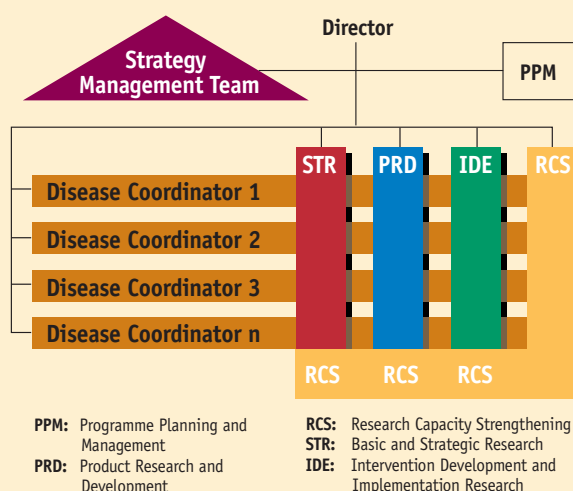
Director

Strategy Management Team

PPM

STR

PRD

IDE

RCS

Disease Coordinator 1

Disease Coordinator 2

Disease Coordinator 3

Disease Coordinator n

RCS

RCS

RCS

PPM: Programme Planning and Management

PRD: Product Research and Development

RCS: Research Capacity Strengthening

STR: Basic and Strategic Research

IDE: Intervention Development and Implementation Research